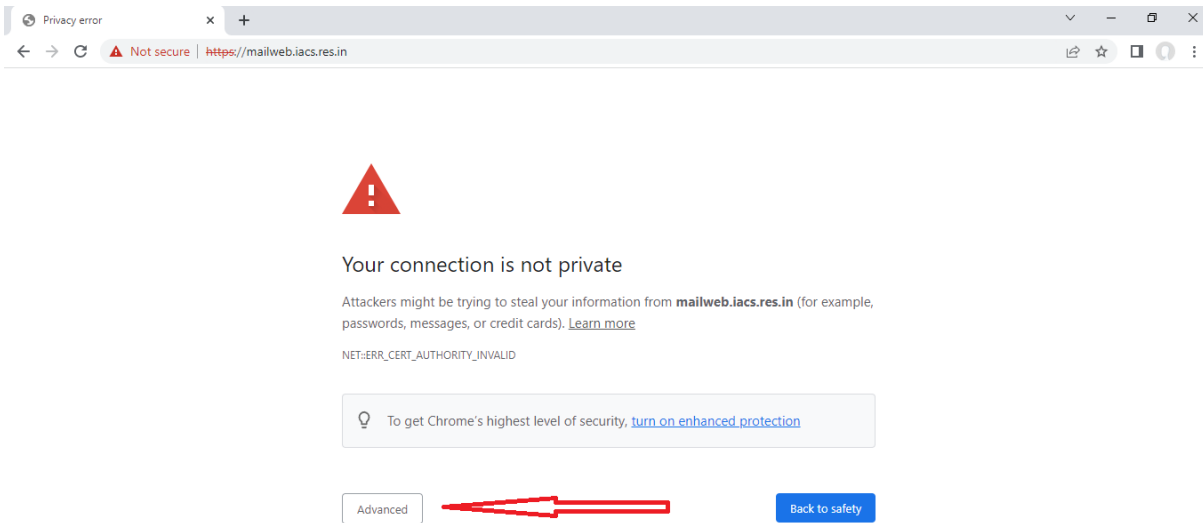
Privacy error

Not secure | https://mailweb.iacs.res.in

Your connection is not private

Attackers might be trying to steal your information from **mailweb.iacs.res.in** (for example, passwords, messages, or credit cards). Learn more

NET::ERR_CERT_AUTHORITY_INVALID

To get Chrome's highest level of security, turn on enhanced protection

Advanced

Back to safety